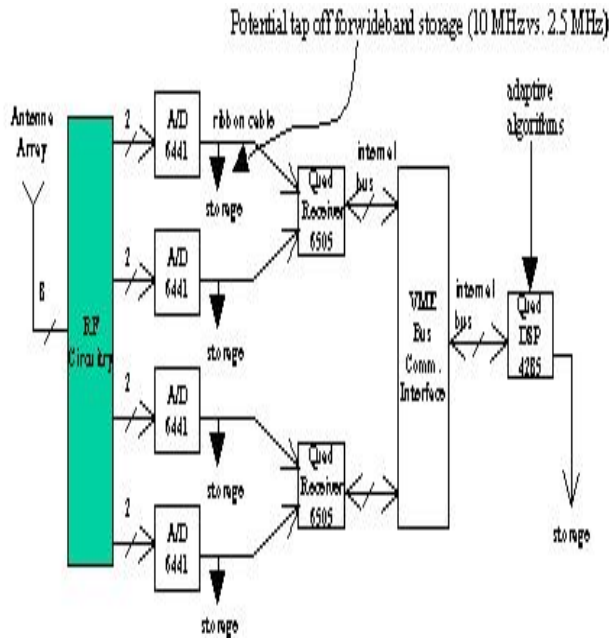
Potential tap off for wideband storage (10 MHz vs. 2.5 MHz)

adaptive algorithms

Antenna Array

8

RF Circuitry

2

A/D 6441

ribbon cable

storage

2

A/D 6441

storage

2

A/D 6441

storage

2

A/D 6441

storage

Quad Receiver 6505

Quad Receiver 6505

internal bus

VME Bus Comm. Interface

internal bus

Quad DSP 4285

storage